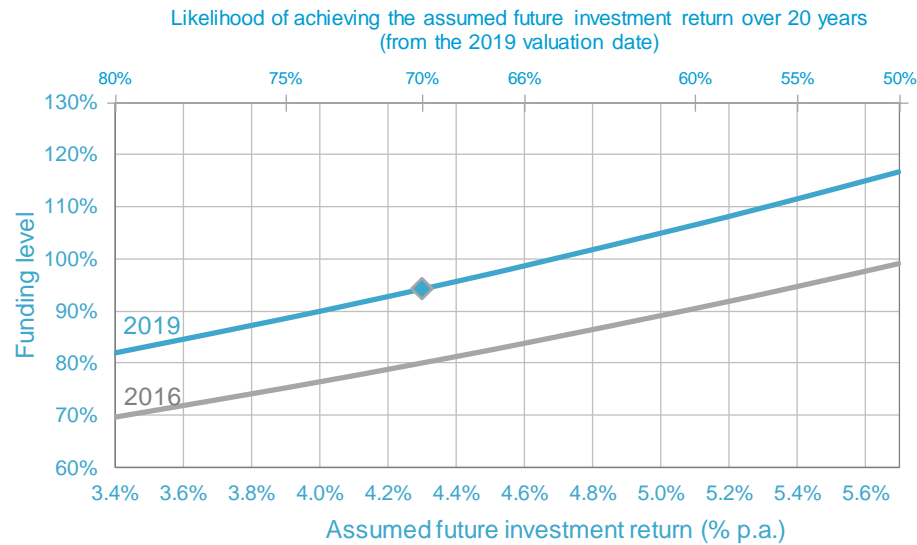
Likelihood of achieving the assumed future investment return over 20 years
(from the 2019 valuation date)

80%
75%
70%
66%
60%
55%
50%

130%
120%
110%
100%
90%
80%
70%
60%

Funding level

2019

2016

3.4%
3.6%
3.8%
4.0%
4.2%
4.4%
4.6%
4.8%
5.0%
5.2%
5.4%
5.6%

Assumed future investment return (% p.a.)